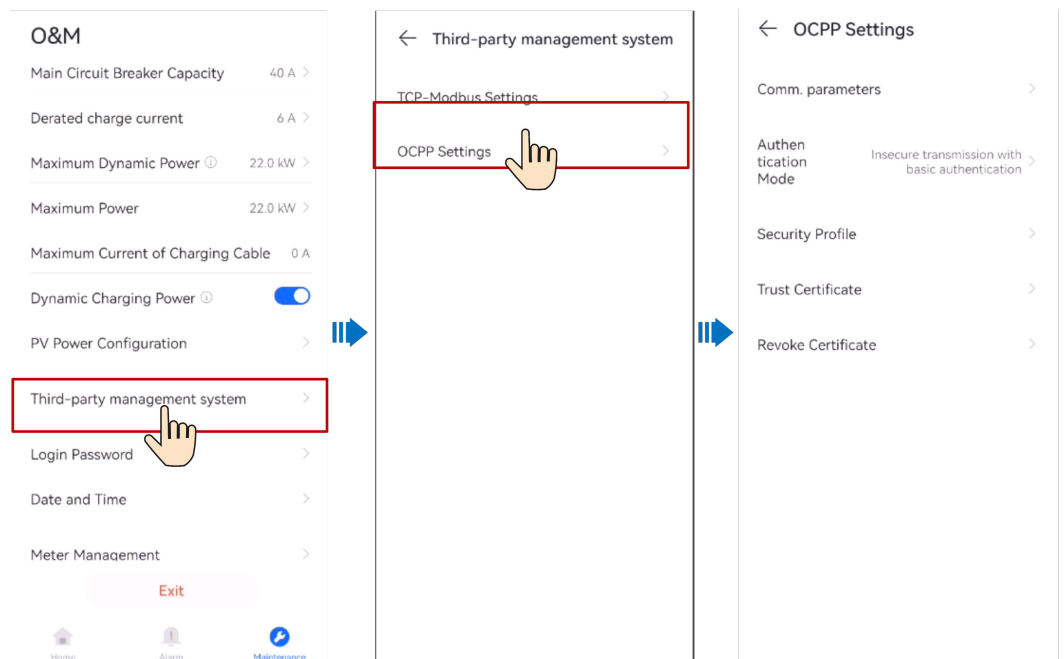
O&M

Main Circuit Breaker Capacity 40 A

Derated charge current 6 A

Maximum Dynamic Power 22.0 kW

Maximum Power 22.0 kW

Maximum Current of Charging Cable 0 A

Dynamic Charging Power

PV Power Configuration

Third-party management system

Login Password

Date and Time

Meter Management

Exit

Home Alarm Maintenance

Third-party management system

TCP-Modbus Settings

OCPP Settings

OCPP Settings

Comm. parameters

Authentication Mode Insecure transmission with basic authentication

Security Profile

Trust Certificate

Revoke Certificate